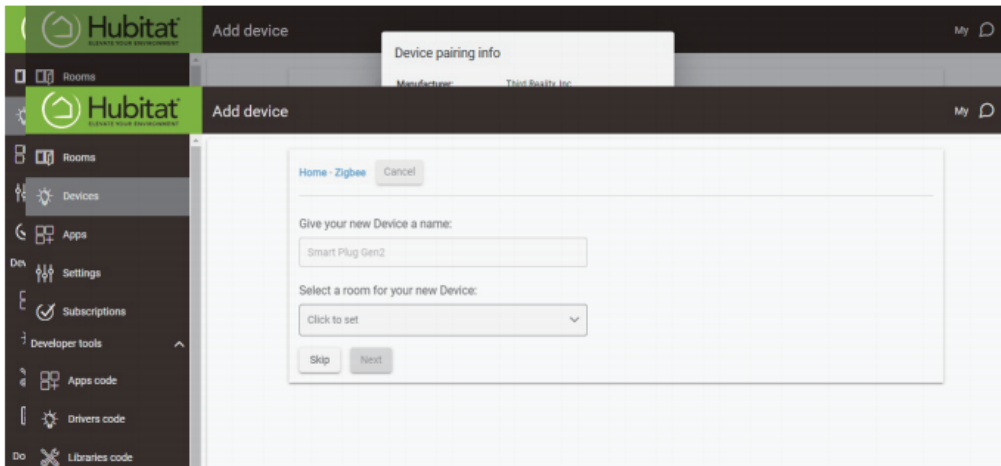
Hubitat
ELEVATE YOUR ENVIRONMENT
Add device
My
Device pairing info
Manufacturer: Third Reality Inc
Rooms

Hubitat
ELEVATE YOUR ENVIRONMENT
Add device
My
Rooms
Devices
Apps
Settings
Subscriptions
Developer tools
Apps code
Drivers code
Libraries code
Dev
Do

Home · Zigbee Cancel

Give your new Device a name:
Smart Plug Gen2

Select a room for your new Device:
Click to set

Skip Next